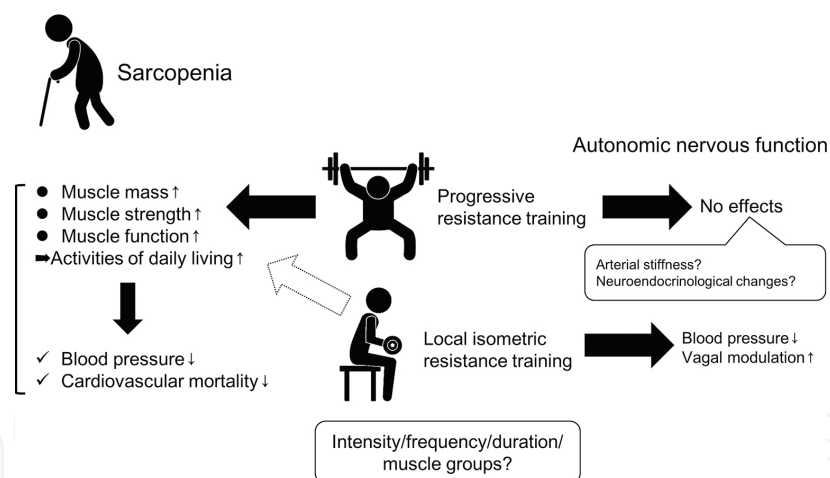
Sarcopenia

Autonomic nervous function

● Muscle mass↑
● Muscle strength↑
● Muscle function↑
➡Activities of daily living↑

Progressive resistance training

No effects

Arterial stiffness?
Neuroendocrinological changes?

✓ Blood pressure↓
✓ Cardiovascular mortality↓

Local isometric resistance training

Blood pressure↓
Vagal modulation↑

Intensity/frequency/duration/ muscle groups?